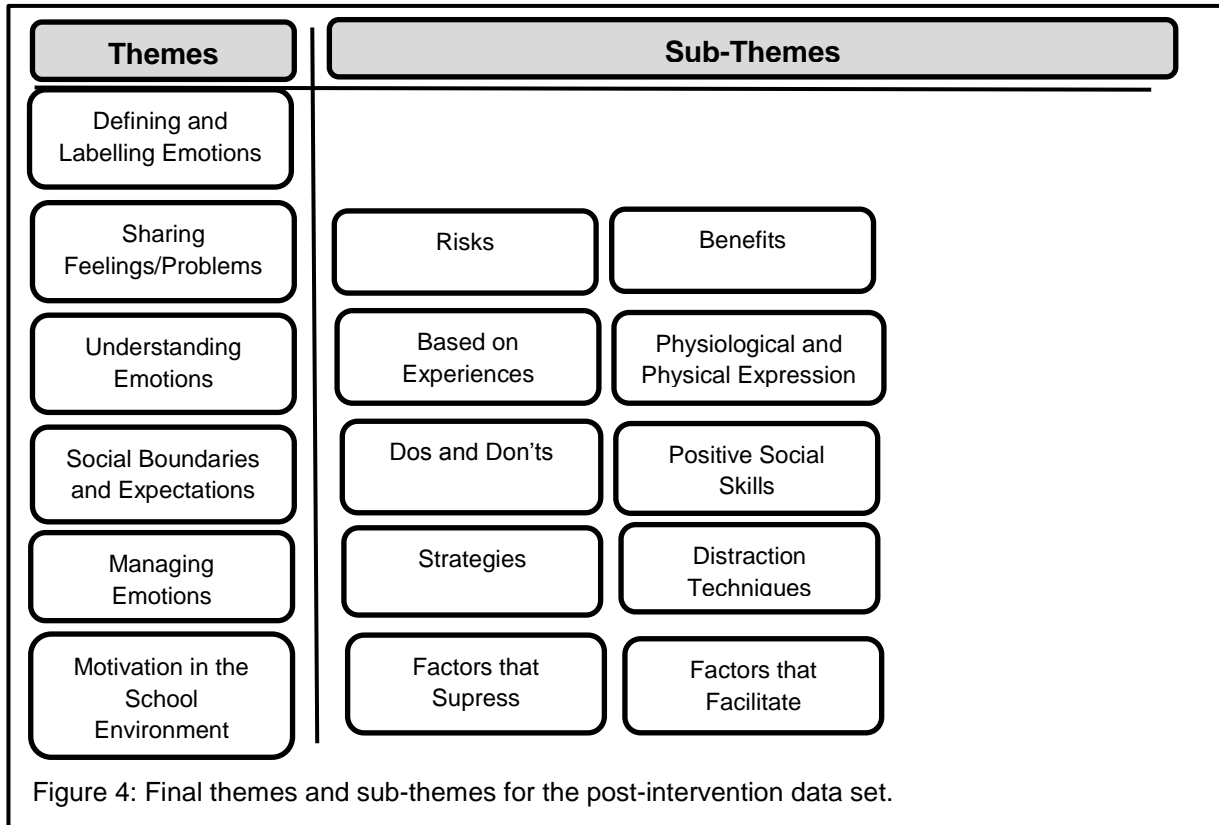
Themes

Sub-Themes

Defining and Labelling Emotions

Sharing Feelings/Problems

Risks

Benefits

Understanding Emotions

Based on Experiences

Physiological and Physical Expression

Social Boundaries and Expectations

Dos and Don'ts

Positive Social Skills

Managing Emotions

Strategies

Distraction Techniques

Motivation in the School Environment

Factors that Supress

Factors that Facilitate

Figure 4: Final themes and sub-themes for the post-intervention data set.